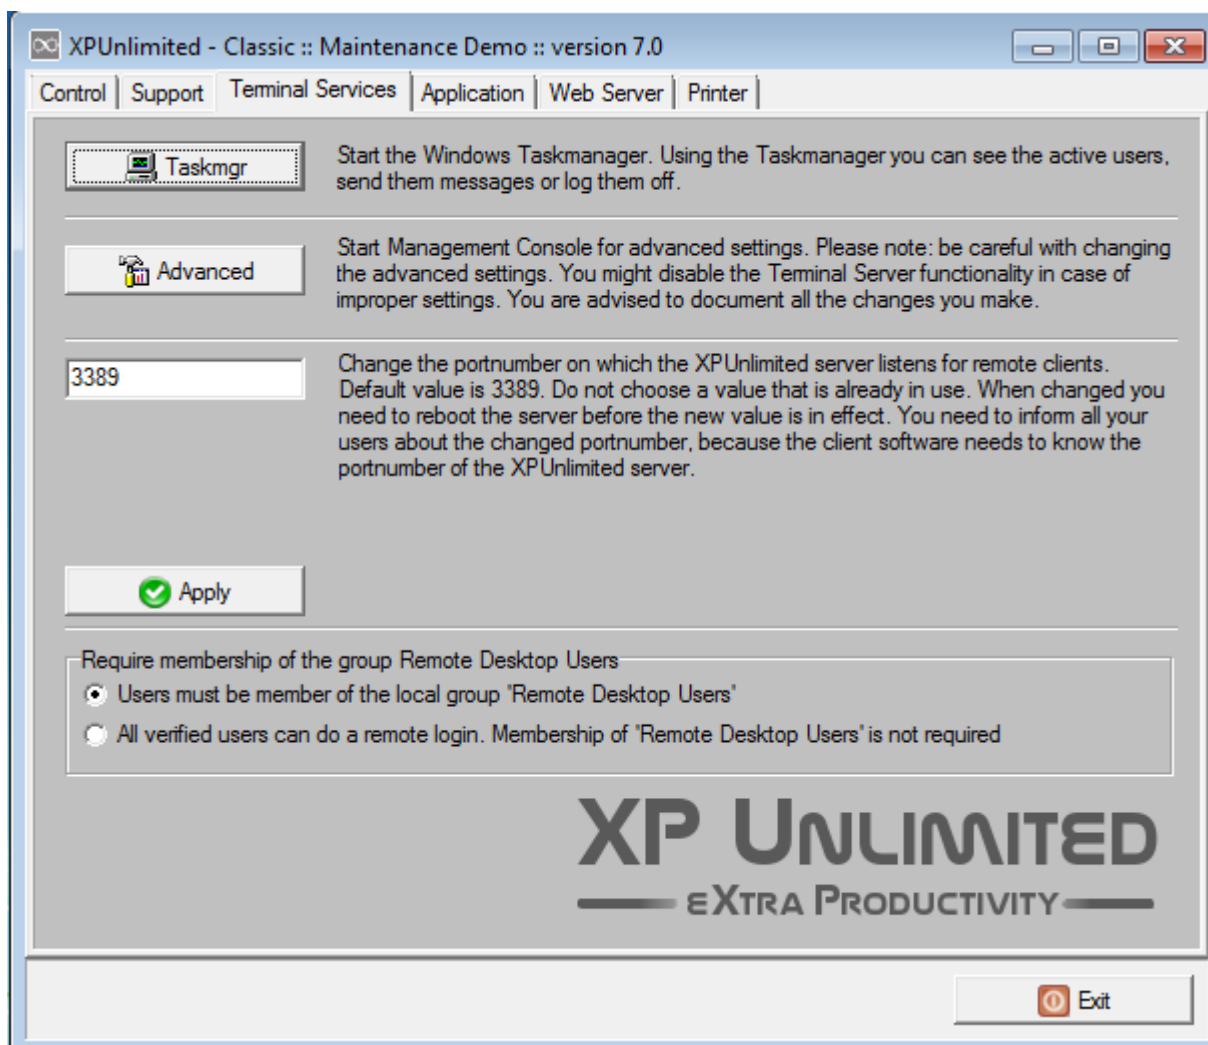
XPUnlimited - Classic :: Maintenance Demo :: version 7.0

Control | Support | Terminal Services | Application | Web Server | Printer

Taskmgr

Start the Windows Taskmanager. Using the Taskmanager you can see the active users, send them messages or log them off.

Advanced

Start Management Console for advanced settings. Please note: be careful with changing the advanced settings. You might disable the Terminal Server functionality in case of improper settings. You are advised to document all the changes you make.

3389

Change the portnumber on which the XPUnlimited server listens for remote clients. Default value is 3389. Do not choose a value that is already in use. When changed you need to reboot the server before the new value is in effect. You need to inform all your users about the changed portnumber, because the client software needs to know the portnumber of the XPUnlimited server.

Apply

Require membership of the group Remote Desktop Users

Users must be member of the local group 'Remote Desktop Users'

All verified users can do a remote login. Membership of 'Remote Desktop Users' is not required

XP UNLIMITED

EXTRA PRODUCTIVITY

Exit